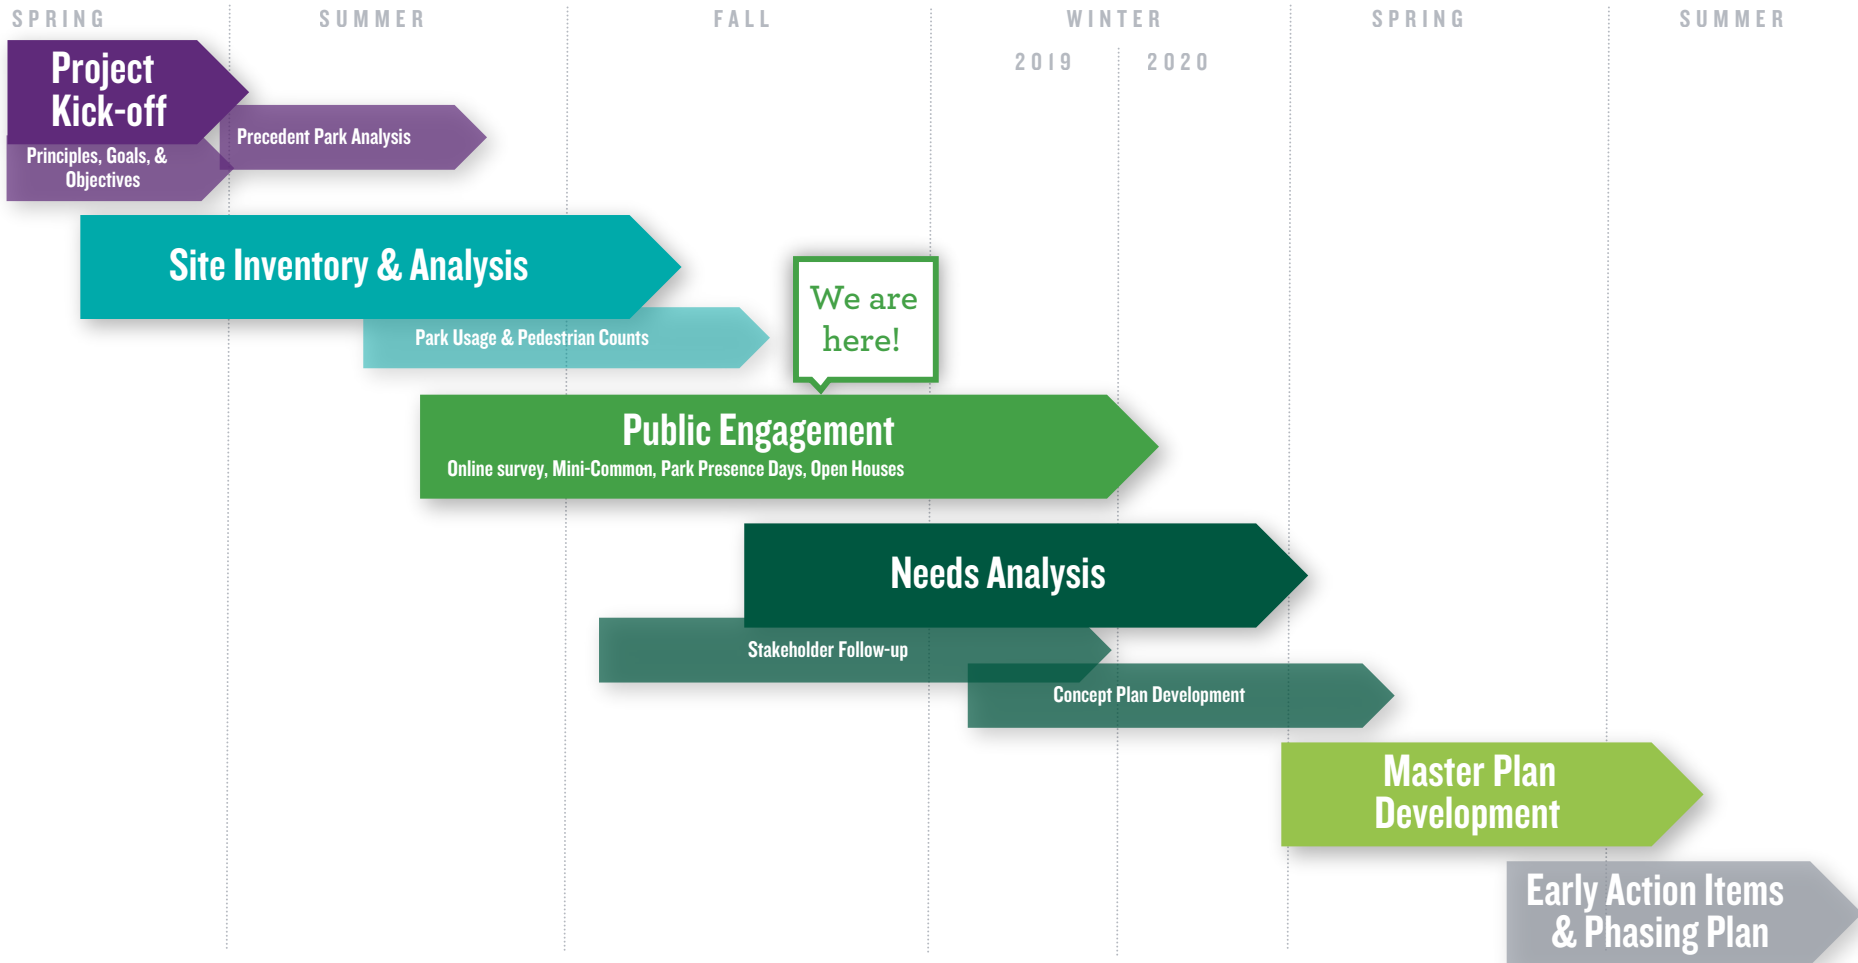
SPRING SUMMER FALL WINTER SPRING SUMMER

2019 2020

Project Kick-off

Principles, Goals, & Objectives

Precedent Park Analysis

Site Inventory & Analysis

Park Usage & Pedestrian Counts

We are here!

Public Engagement

Online survey, Mini-Common, Park Presence Days, Open Houses

Needs Analysis

Stakeholder Follow-up

Concept Plan Development

Master Plan Development

Early Action Items & Phasing Plan